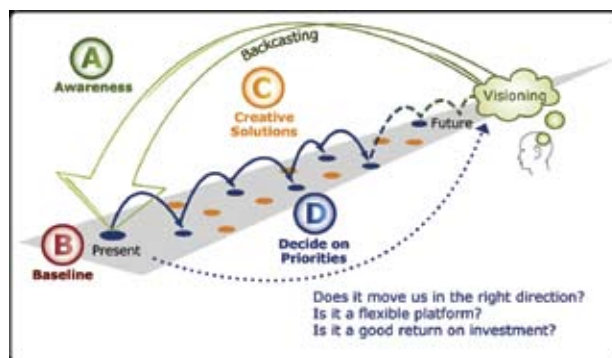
A
Awareness

Backcasting

Visioning

C
Creative Solutions

Future

B
Baseline

Present

D
Decide on Priorities

Does it move us in the right direction?
Is it a flexible platform?
Is it a good return on investment?